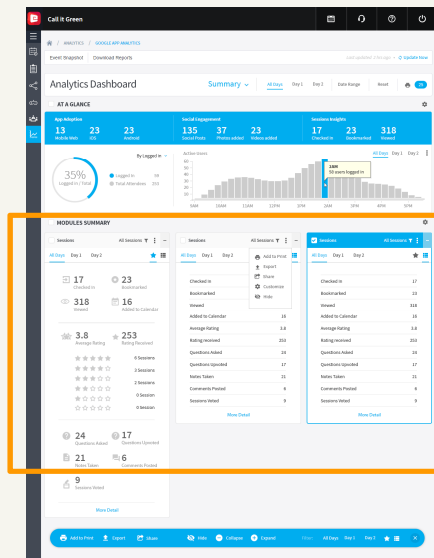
Call it Green

/ ANALYTICS / GOOGLE APP ANALYTICS

Event Snapshot | Download Reports

Last updated 2 hours ago | Update Now

Analytics Dashboard

Summary | All Days | Day 1 | Day 2 | Date Range | Reset

AT A GLANCE

App Adoption
13 Mobile Web | 23 iOS | 23 Android

Social Engagement
135 Social Posts | 37 Photos added | 23 Videos added

Sessions Insights
17 Checked in | 23 Bookmarked | 318 Viewed

35% Logged in / Total

Logged In 58
Total Attendees 250

Active Users
All Days | Day 1 | Day 2

1300
50 users logged in

MODULES SUMMARY

Sessions | All Sessions
All Days | Day 1 | Day 2

17 Checked in
23 Bookmarked
318 Viewed
16 Added to Calendar
3.8 Average Rating
253 Rating Received
5 Sessions
3 Sessions
2 Sessions
0 Session
0 Session
24 Questions Asked
17 Questions Upvoted
21 Notes Taken
6 Comments Posted
9 Sessions Voted

More Detail

Sessions | All Sessions
All Days | Day 1 | Day 2

Add to Print
Export
Share
Customize
Hide

| | |
|---|---|
| Checked in | |
| Bookmarked | |
| Viewed | |
| Added to Calendar | 16 |
| Average Rating | 3.8 |
| Rating received | 253 |
| Questions Asked | 24 |
| Questions Upvoted | 17 |
| Notes Taken | 21 |
| Comments Posted | 6 |
| Sessions Voted | 9 |

More Detail

Sessions | All Sessions
All Days | Day 1 | Day 2

| | |
|---|---|
| Checked in | 17 |
| Bookmarked | 23 |
| Viewed | 318 |
| Added to Calendar | 16 |
| Average Rating | 3.8 |
| Rating received | 253 |
| Questions Asked | 24 |
| Questions Upvoted | 17 |
| Notes Taken | 21 |
| Comments Posted | 6 |
| Sessions Voted | 9 |

More Detail

Add to Print | Export | Share | Hide | Collapse | Expand | Filter: All Days | Day 1 | Day 2